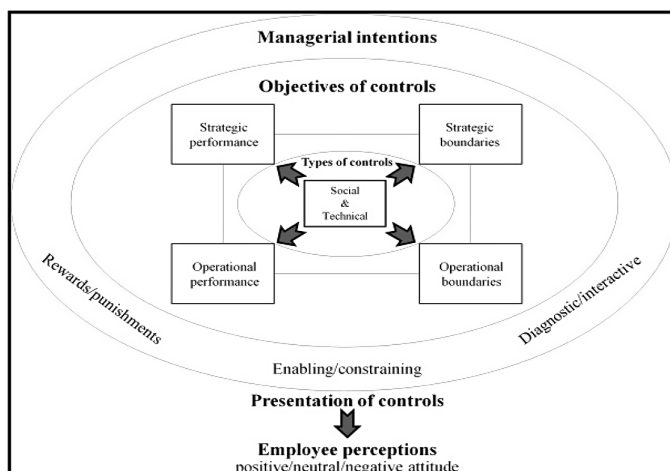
Managerial intentions

Objectives of controls

Strategic performance

Strategic boundaries

Types of controls

Social & Technical

Operational performance

Operational boundaries

Rewards/punishments

Diagnostic/interactive

Enabling/constraining

Presentation of controls

Employee perceptions
positive/neutral/negative attitude